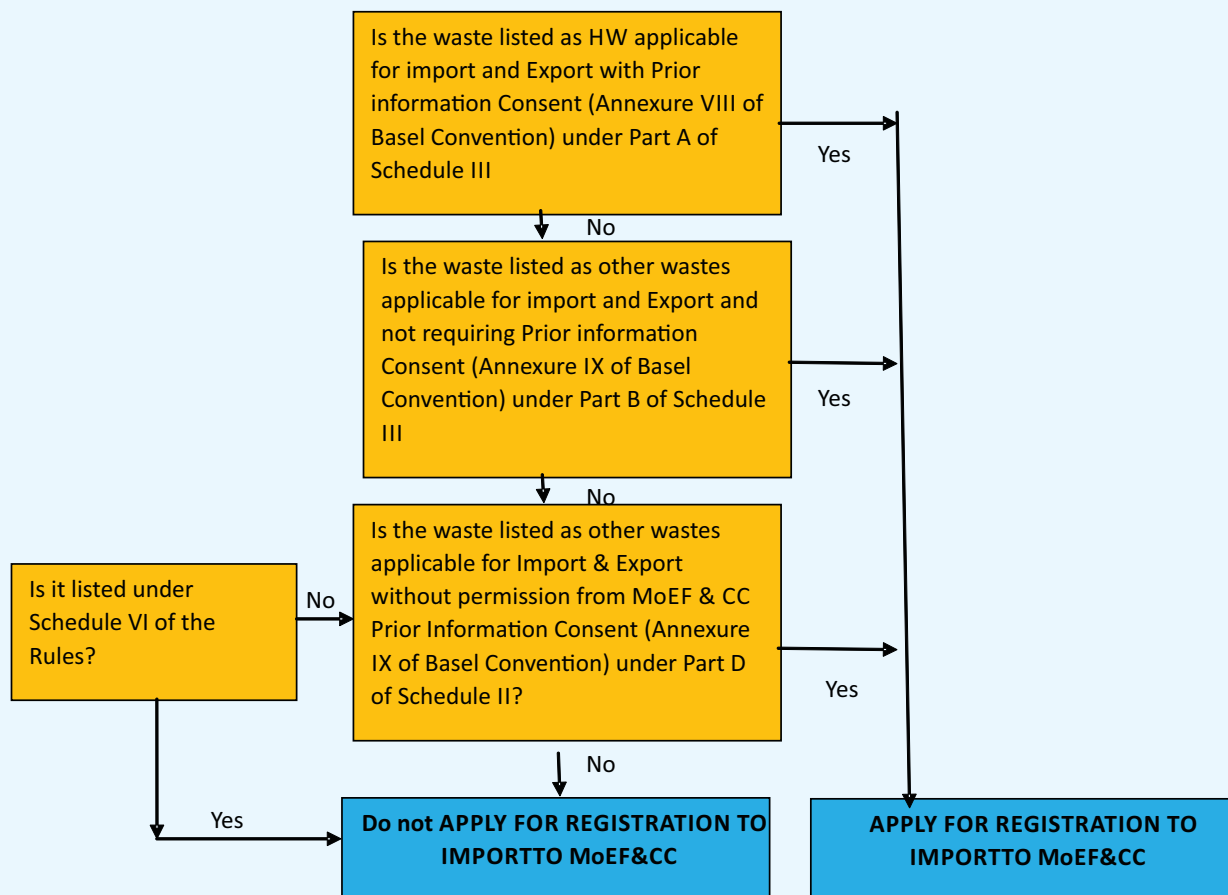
Is the waste listed as HW applicable for import and Export with Prior information Consent (Annexure VIII of Basel Convention) under Part A of Schedule III

Yes

No

Is the waste listed as other wastes applicable for import and Export and not requiring Prior information Consent (Annexure IX of Basel Convention) under Part B of Schedule III

Yes

No

Is it listed under Schedule VI of the Rules?

No

Is the waste listed as other wastes applicable for Import & Export without permission from MoEF & CC Prior Information Consent (Annexure IX of Basel Convention) under Part D of Schedule II?

Yes

No

Yes

Do not APPLY FOR REGISTRATION TO IMPORTTO MoEF&CC

APPLY FOR REGISTRATION TO IMPORTTO MoEF&CC